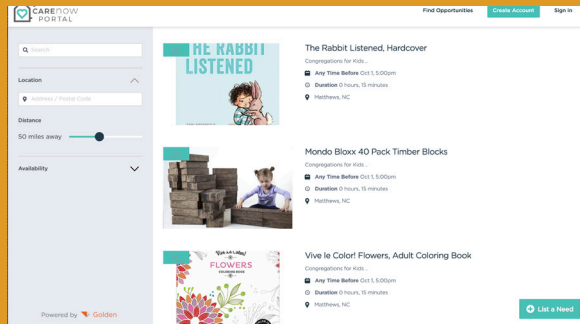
CARE NOW PORTAL

Find Opportunities
Create Account
Sign in

Search

Location

Address / Postal Code

Distance

50 miles away

Availability

Powered by Golden

HE RABBIT LISTENED

The Rabbit Listened, Hardcover

Congregations for Kids ...

Any Time Before Oct 1, 5:00pm

Duration 0 hours, 15 minutes

Matthews, NC

Mondo Bloxx 40 Pack Timber Blocks

Congregations for Kids ...

Any Time Before Oct 1, 5:00pm

Duration 0 hours, 15 minutes

Matthews, NC

Vive le Color! FLOWERS COLORING BOOK

Vive le Color! Flowers, Adult Coloring Book

Congregations for Kids ...

Any Time Before Oct 1, 5:00pm

Duration 0 hours, 15 minutes

Matthews, NC

+ List a Need